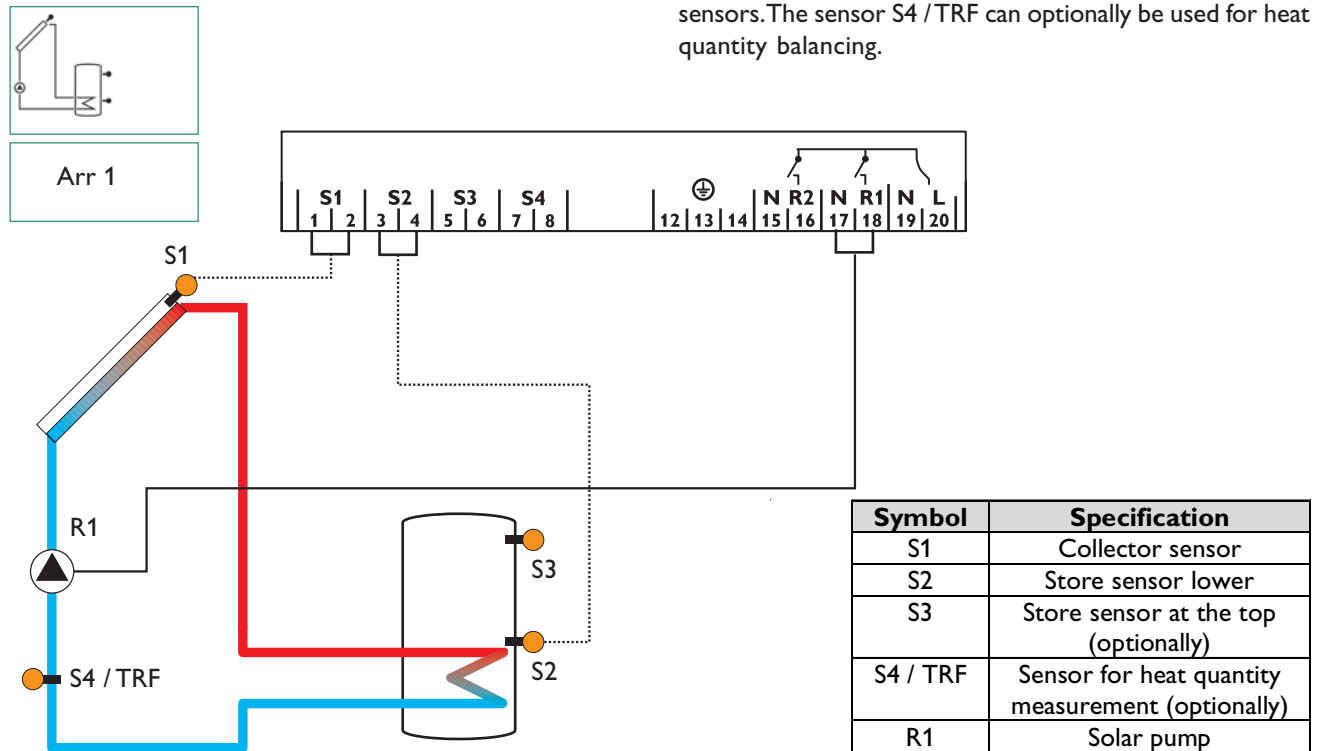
sensors. The sensor S4 / TRF can optionally be used for heat quantity balancing.

Arr 1

S1 S2 S3 S4 ⊕ N R2 N R1 N L
1 2 3 4 5 6 7 8 12 13 14 15 16 17 18 19 20

S1

R1

S4 / TRF

S3

S2

| Symbol | Specification |
|---|---|
| S1 | Collector sensor |
| S2 | Store sensor lower |
| S3 | Store sensor at the top (optionally) |
| S4 / TRF | Sensor for heat quantity measurement (optionally) |
| R1 | Solar pump |